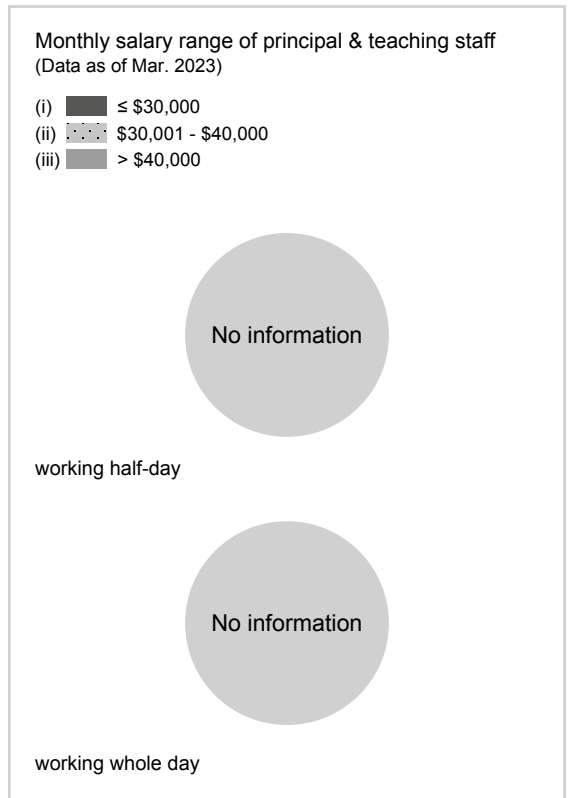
Monthly salary range of principal & teaching staff
(Data as of Mar. 2023)

(i) ≤ \$30,000
(ii) \$30,001 - \$40,000
(iii) > \$40,000

No information

working half-day

No information

working whole day